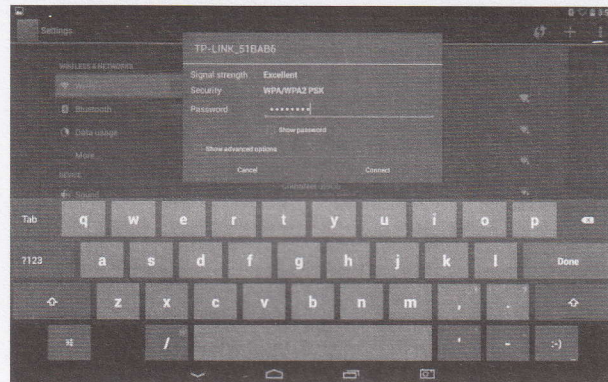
Settings

TP-LINK_51BAB6

Signal strength Excellent
Security WPA/WPA2 PSK
Password ••••••••

Show password

Show advanced options

Cancel Connect

WIRELESS & NETWORKS
Wi-Fi
Bluetooth
Data usage
More
DEVICE
Sound

Tab q w e r t y u i o p
?123 a s d f g h j k l Done
z x c v b n m , .
/ ' - :-)